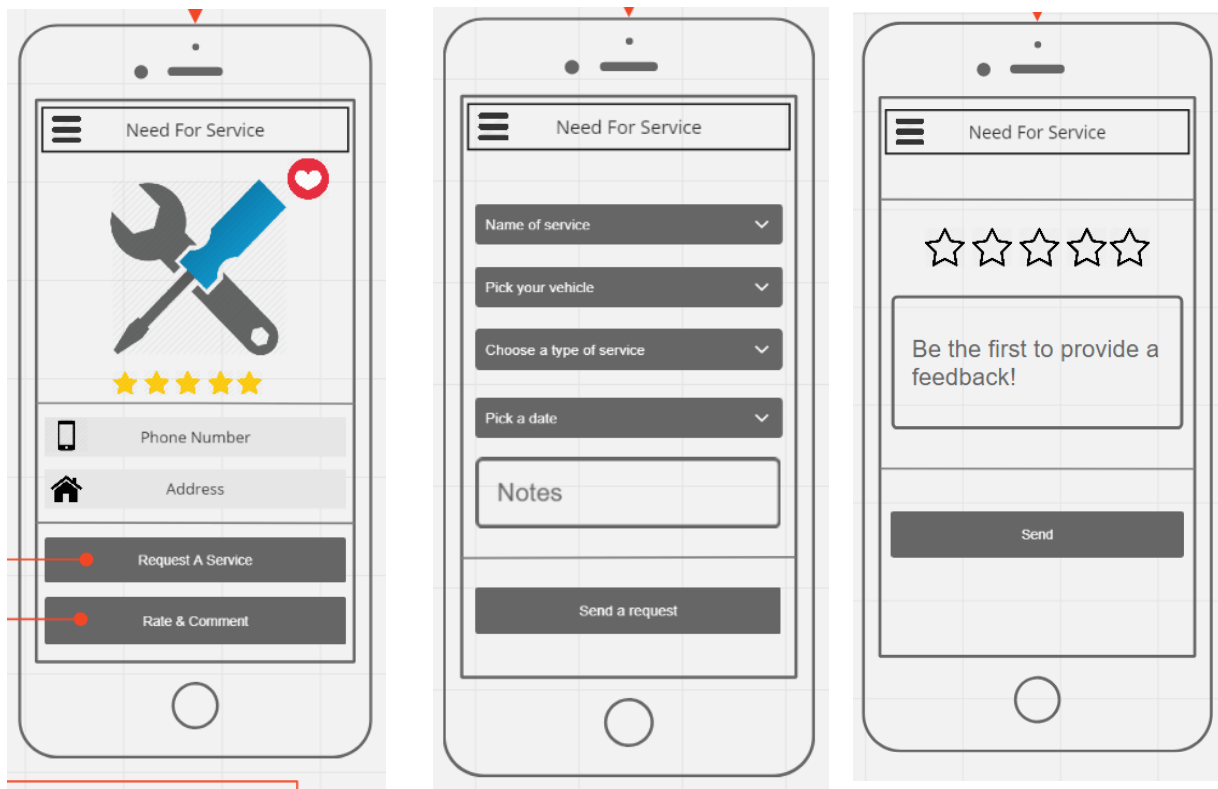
Need For Service

Phone Number

Address

Request A Service

Rate & Comment

Need For Service

Name of service

Pick your vehicle

Choose a type of service

Pick a date

Notes

Send a request

Need For Service

Be the first to provide a feedback!

Send